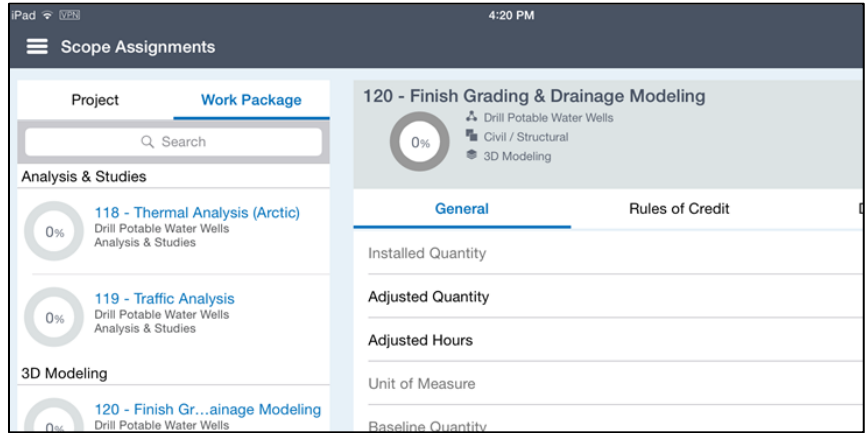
iPad VPN
4:20 PM

Scope Assignments

Project
Work Package

Search

Analysis & Studies

0%
118 - Thermal Analysis (Arctic)
Drill Potable Water Wells
Analysis & Studies

0%
119 - Traffic Analysis
Drill Potable Water Wells
Analysis & Studies

3D Modeling

0%
120 - Finish Gr…ainage Modeling
Drill Potable Water Wells

120 - Finish Grading & Drainage Modeling
0%
Drill Potable Water Wells
Civil / Structural
3D Modeling

General
Rules of Credit
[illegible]

Installed Quantity

Adjusted Quantity

Adjusted Hours

Unit of Measure

Baseline Quantity